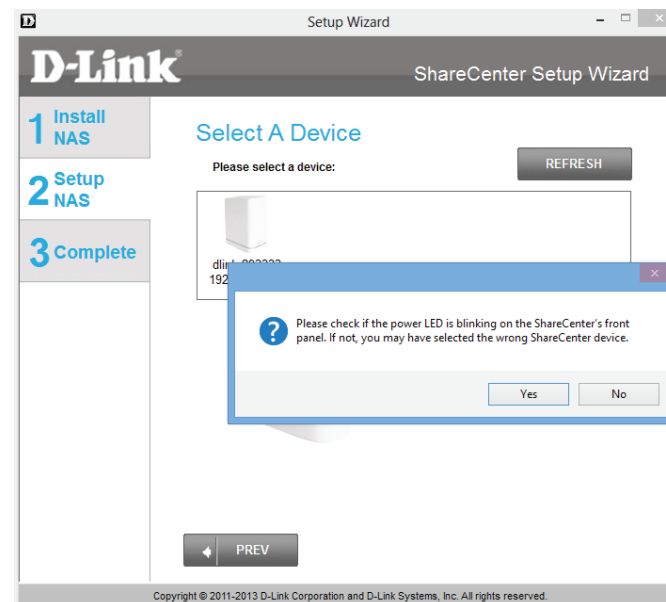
D Setup Wizard

D-Link®

ShareCenter Setup Wizard

1 Install NAS

2 Setup NAS

3 Complete

Select A Device

Please select a device:

REFRESH

dlin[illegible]
192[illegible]

×

Please check if the power LED is blinking on the ShareCenter's front panel. If not, you may have selected the wrong ShareCenter device.

Yes

No

PREV

Copyright © 2011-2013 D-Link Corporation and D-Link Systems, Inc. All rights reserved.